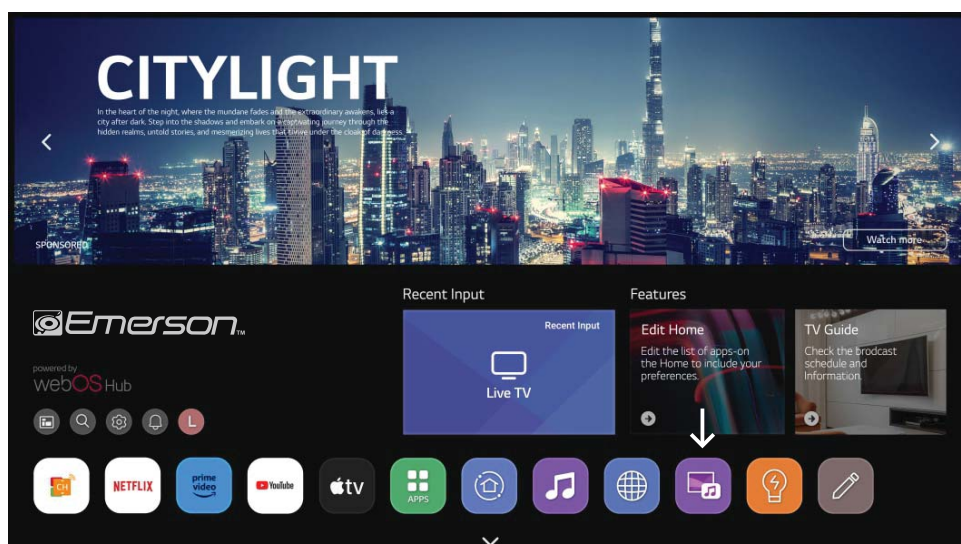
CITYLIGHT

In the heart of the night, where the mundane fades and the extraordinary awakens, lies a city after dark. Step into the shadows and embark on a captivating journey through the hidden realms, untold stories, and mesmerizing lives that thrive under the cloak of darkness.

SPONSORED

Watch more

Emerson™

powered by webOS Hub

L

Recent Input

Recent Input

Live TV

Features

Edit Home

Edit the list of apps-on the Home to include your preferences.

TV Guide

Check the brodcast schedule and Information.

CH

NETFLIX

prime video

YouTube

tv

APPS